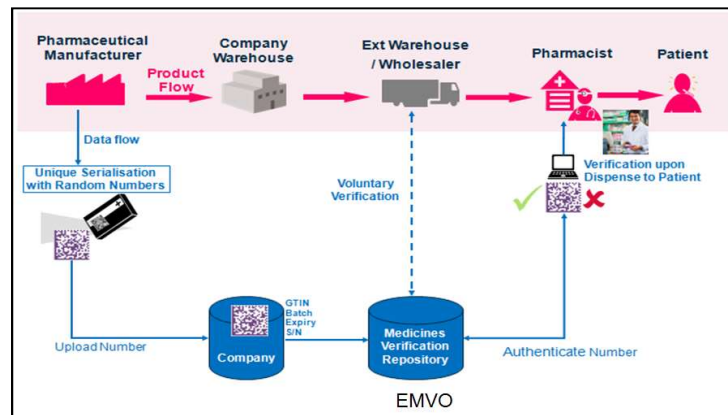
Pharmaceutical Manufacturer

Product Flow

Company Warehouse

Ext Warehouse / Wholesaler

Pharmacist

Patient

Data flow

Unique Serialisation with Random Numbers

Voluntary Verification

Verification upon Dispense to Patient

GTIN
Batch
Expiry
S/N

Upload Number

Company

Medicines Verification Repository

Authenticate Number

EMVO